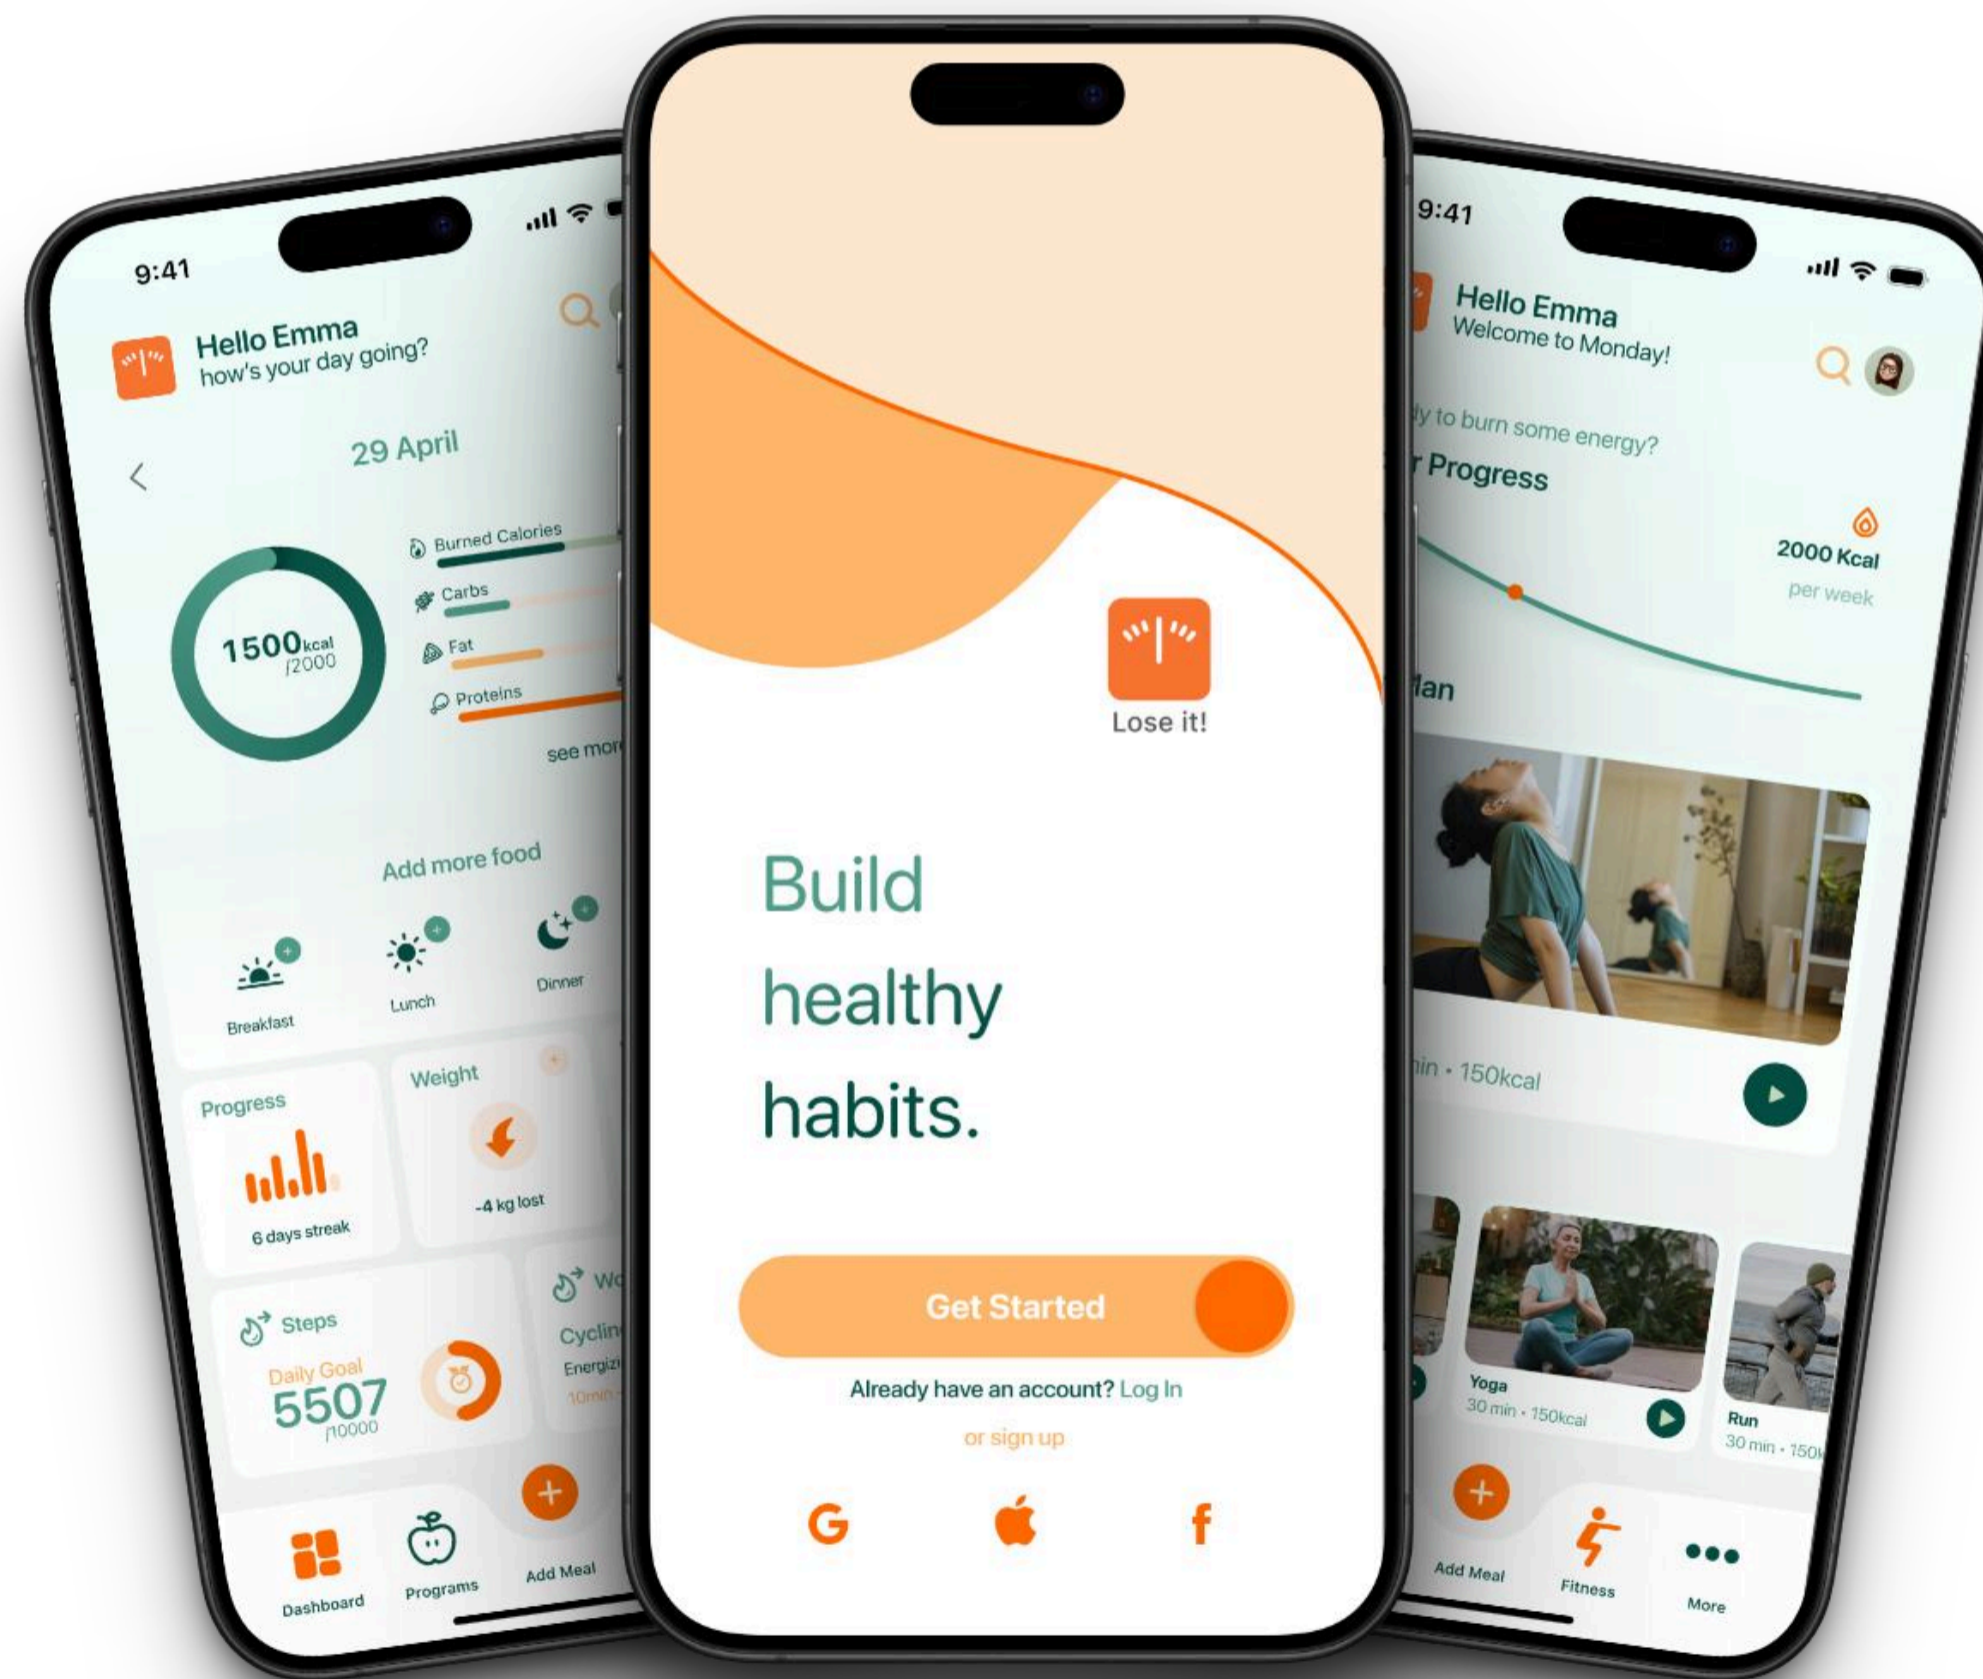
9:41

Hello Emma
how's your day going?

29 April

1500kcal
/2000

Burned Calories
Carbs
Fat
Proteins

see mor

Add more food

Breakfast
Lunch
Dinner

Progress
6 days streak

Weight
-4 kg lost

Steps
Daily Goal
5507
/10000

Wo
Cyclin
Energiz
10min

Dashboard
Programs
Add Meal

Lose it!

Build healthy habits.

Get Started

Already have an account? Log In

or sign up

G

f

9:41

Hello Emma
Welcome to Monday!

ly to burn some energy?

r Progress

2000 Kcal
per week

lan

in • 150kcal

Yoga
30 min • 150kcal

Run
30 min • 150k

Add Meal
Fitness
More